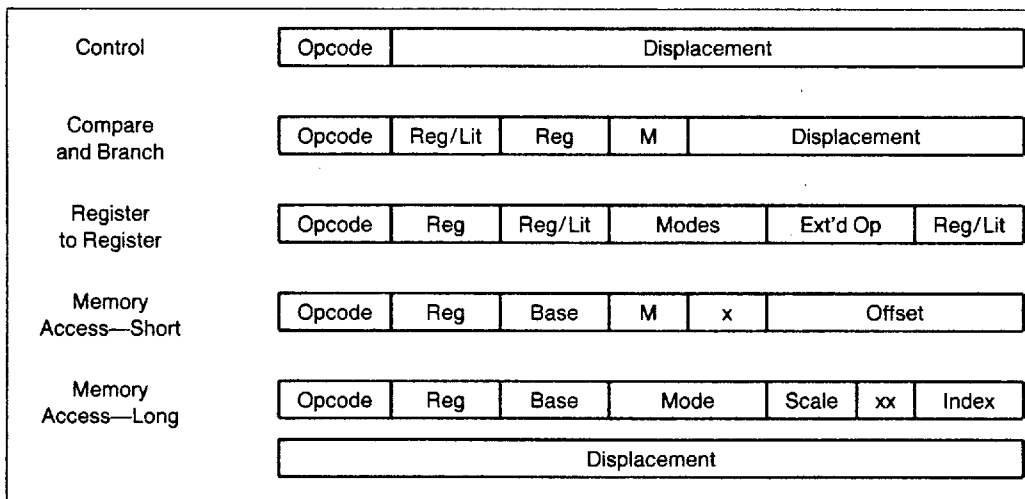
Control

| Opcode | Displacement |
|---|---|

Compare and Branch

| Opcode | Reg/Lit | Reg | M | Displacement |
|---|---|---|---|---|

Register to Register

| Opcode | Reg | Reg/Lit | Modes | Ext'd Op | Reg/Lit |
|---|---|---|---|---|---|

Memory Access—Short

| Opcode | Reg | Base | M | x | Offset |
|---|---|---|---|---|---|

Memory Access—Long

| Opcode | Reg | Base | Mode | Scale | xx | Index |
|---|---|---|---|---|---|---|

| Displacement |
|---|